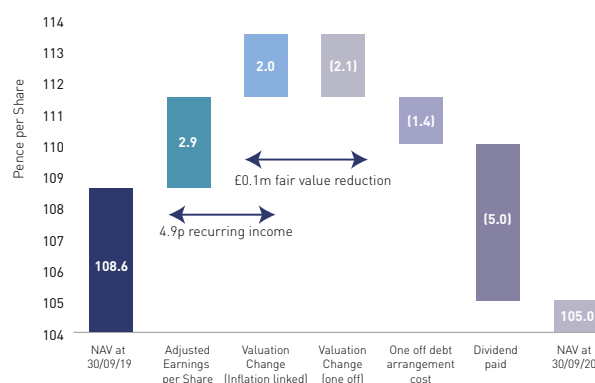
114
113
112
111
110
109
108
107
106
105
104

Pence per Share

108.6
2.9
2.0
(2.1)
(1.4)
(5.0)
105.0

£0.1m fair value reduction
4.9p recurring income

NAV at 30/09/19
Adjusted Earnings per Share
Valuation Change (Inflation linked)
Valuation Change (one off)
One off debt arrangement cost
Dividend paid
NAV at 30/09/20